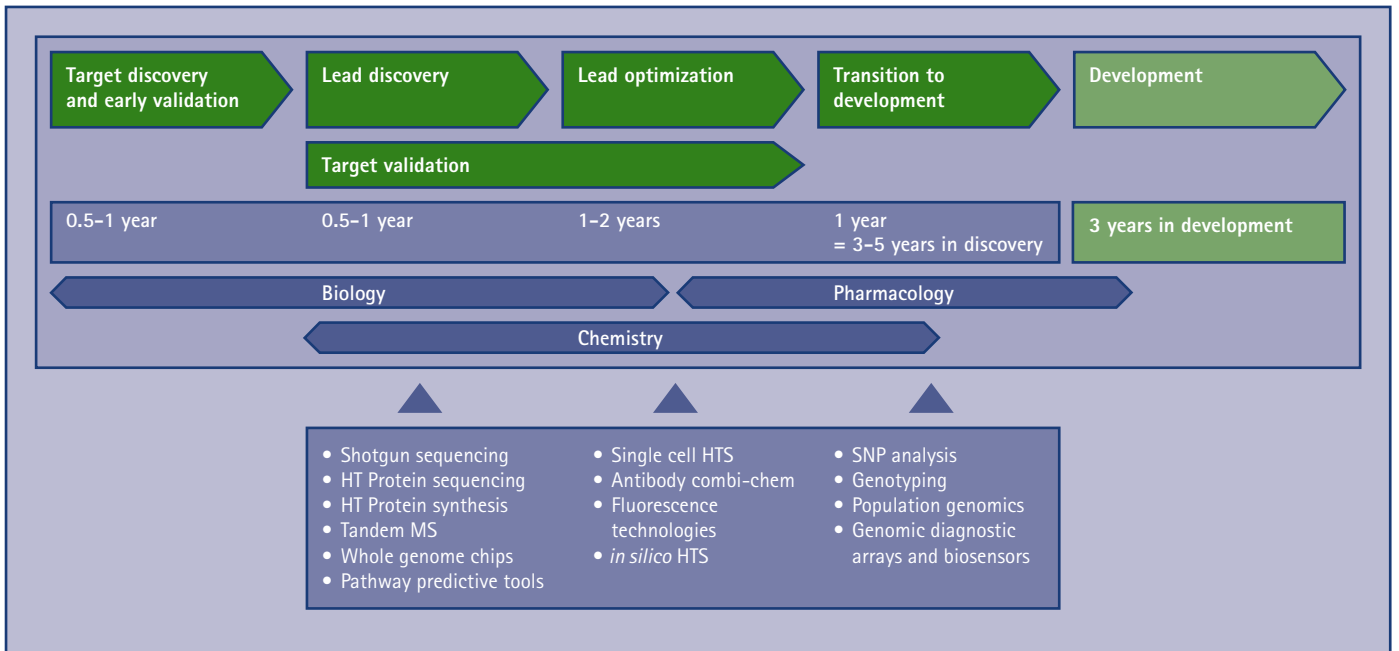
Target discovery and early validation

Lead discovery

Lead optimization

Transition to development

Development

Target validation

0.5–1 year

0.5–1 year

1–2 years

1 year
= 3–5 years in discovery

3 years in development

Biology

Pharmacology

Chemistry

• Shotgun sequencing
• HT Protein sequencing
• HT Protein synthesis
• Tandem MS
• Whole genome chips
• Pathway predictive tools

• Single cell HTS
• Antibody combi-chem
• Fluorescence technologies
• *in silico* HTS

• SNP analysis
• Genotyping
• Population genomics
• Genomic diagnostic arrays and biosensors